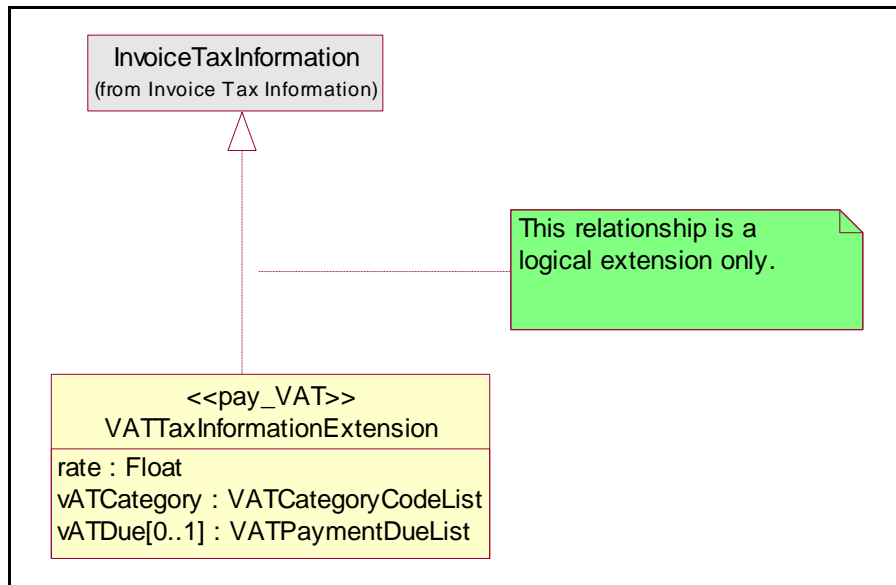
InvoiceTaxInformation
(from Invoice Tax Information)

This relationship is a logical extension only.

<<pay_VAT>>
VATTaxInformationExtension

rate : Float
vATCategory : VATCategoryCodeList
vATDue[0..1] : VATPaymentDueList